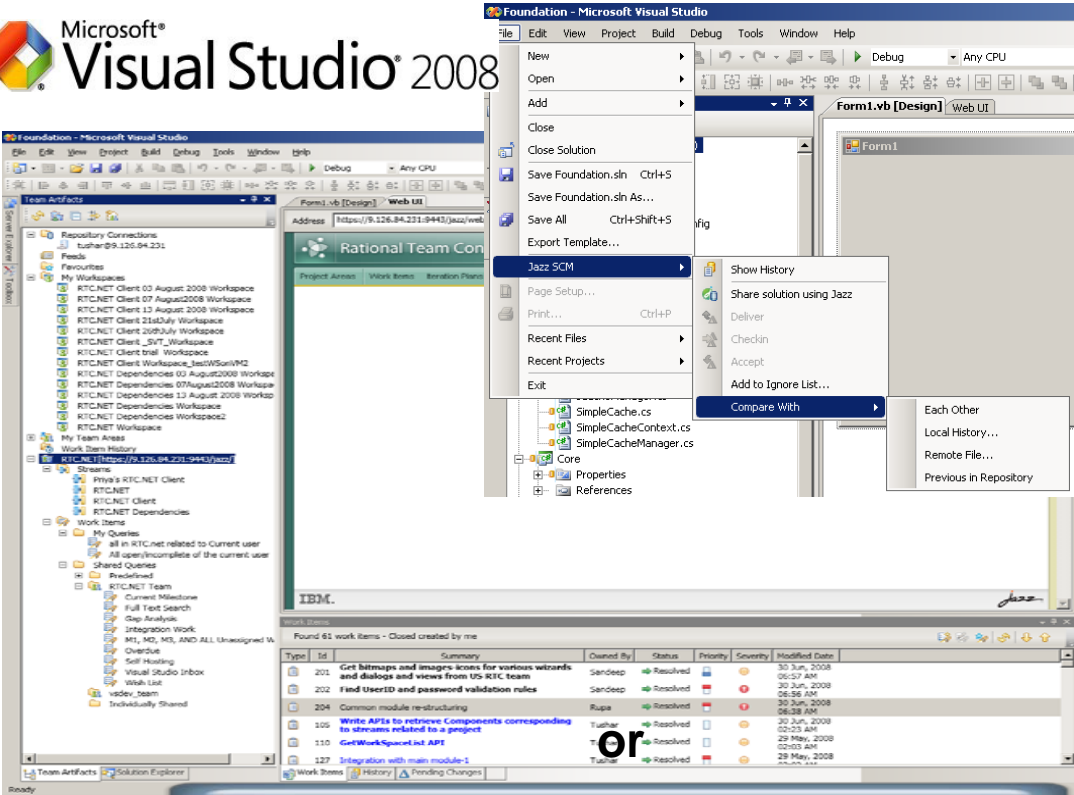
Microsoft® Visual Studio® 2008

Foundation - Microsoft Visual Studio
File Edit View Project Build Debug Tools Window Help
Debug Any CPU
Form1.vb [Design] Web UI
Form1

New
Open
Add
Close
Close Solution
Save Foundation.sln Ctrl+S
Save Foundation.sln As...
Save All Ctrl+Shift+S
Export Template...
Jazz SCM
Page Setup...
Print... Ctrl+P
Recent Files
Recent Projects
Exit

Show History
Share solution using Jazz
Deliver
Checkin
Accept
Add to Ignore List...
Compare With

Each Other
Local History...
Remote File...
Previous in Repository

SimpleCache.cs
SimpleCacheContext.cs
SimpleCacheManager.cs
Core
Properties
References

Foundation - Microsoft Visual Studio
File Edit View Project Build Debug Tools Window Help
Debug Any CPU
Team Artifacts
Repository Connections
tushar@9.126.84.231
Feeds
Favourites
My Workspaces
RTC.NET Client 03 August 2008 Workspace
RTC.NET Client 07 August2008 Workspace
RTC.NET Client 13 August 2008 Workspace
RTC.NET Client 21stJuly Workspace
RTC.NET Client 26thJuly Workspace
RTC.NET Client _SVT_Workspace
RTC.NET Client triall Workspace
RTC.NET Client Workspace_testWSonVM2
RTC.NET Dependencies 03 August2008 Workspace
RTC.NET Dependencies 07August2008 Workspace
RTC.NET Dependencies 13 August 2008 Workspace
RTC.NET Dependencies Workspace
RTC.NET Dependencies Workspace2
RTC.NET Workspace
My Team Areas
Work Item History
RTC.NET[https://9.126.84.231:9443/jazz/]
Streams
Priya's RTC.NET Client
RTC.NET
RTC.NET Client
RTC.NET Dependencies
Work Items
My Queries
all in RTC.net related to Current user
All open/incomplete of the current user
Shared Queries
Predefined
RTC.NET Team
Current Milestone
Full Text Search
Gap Analysis
Integration Work
M1, M2, M3, AND ALL Unassigned W
Overdue
Self Hosting
Visual Studio Inbox
Wish List
vsdev_team
Individually Shared
Team Artifacts Solution Explorer
Ready

Form1.vb [Design] Web UI
Address https://9.126.84.231:9443/jazz/web
Rational Team Con
Project Areas Work Items Iteration Plans
IBM.
Jazz

Work Items
Found 61 work items - Closed created by me

| Type | Id | Summary | Owned By | Status | Priority | Severity | Modified Date |
|---|---|---|---|---|---|---|---|
| | 201 | Get bitmaps and images-icons for various wizards and dialogs and views from US RTC team | Sandeep | Resolved | | | 30 Jun, 2008 06:57 AM |
| | 202 | Find UserID and password validation rules | Sandeep | Resolved | | | 30 Jun, 2008 06:56 AM |
| | 204 | Common module re-structuring | Rupa | Resolved | | | 30 Jun, 2008 06:38 AM |
| | 105 | Write APIs to retrieve Components corresponding to streams related to a project | Tushar | Resolved | | | 30 Jun, 2008 02:23 AM |
| | 110 | GetWorkSpaceList API | Tushar | Resolved | | | 29 May, 2008 02:03 AM |
| | 127 | Integration with main module-1 | Tushar | Resolved | | | 29 May, 2008 |

Work Items History Pending Changes

or